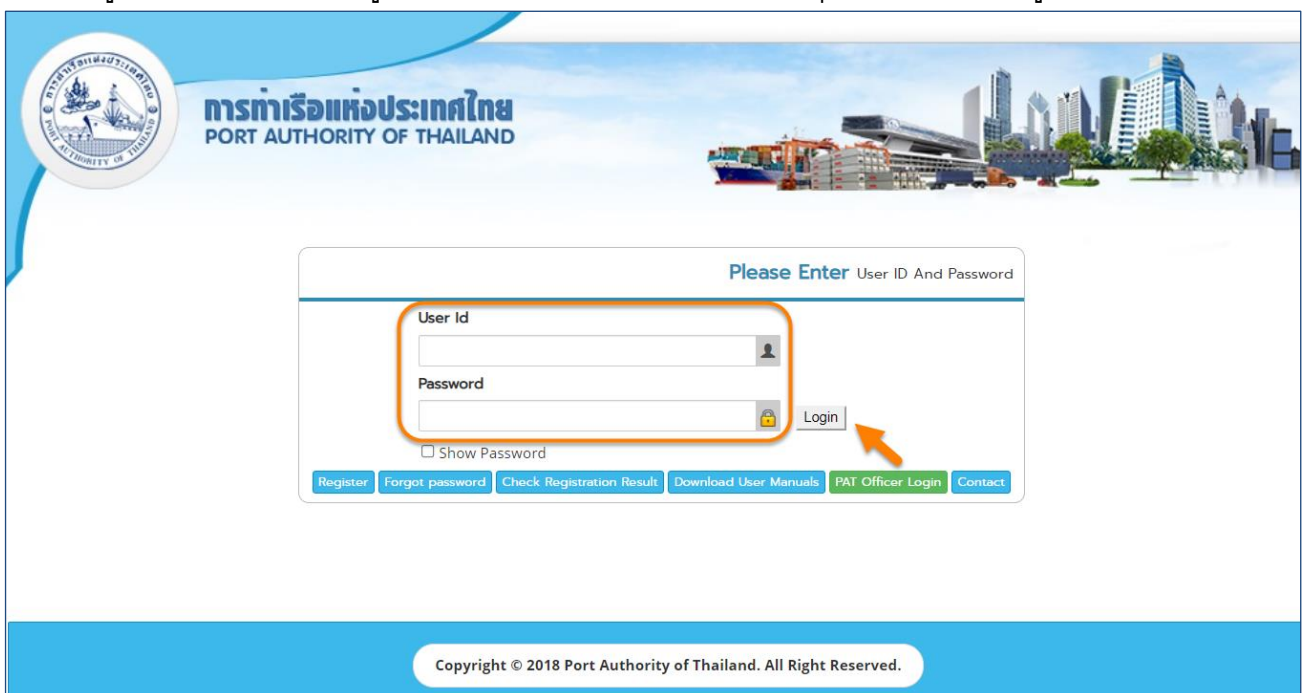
การท่าเรือแห่งประเทศไทย
PORT AUTHORITY OF THAILAND

Please Enter User ID And Password

User Id

Password

Login

Show Password

Register | Forgot password | Check Registration Result | Download User Manuals | PAT Officer Login | Contact

Copyright © 2018 Port Authority of Thailand. All Right Reserved.